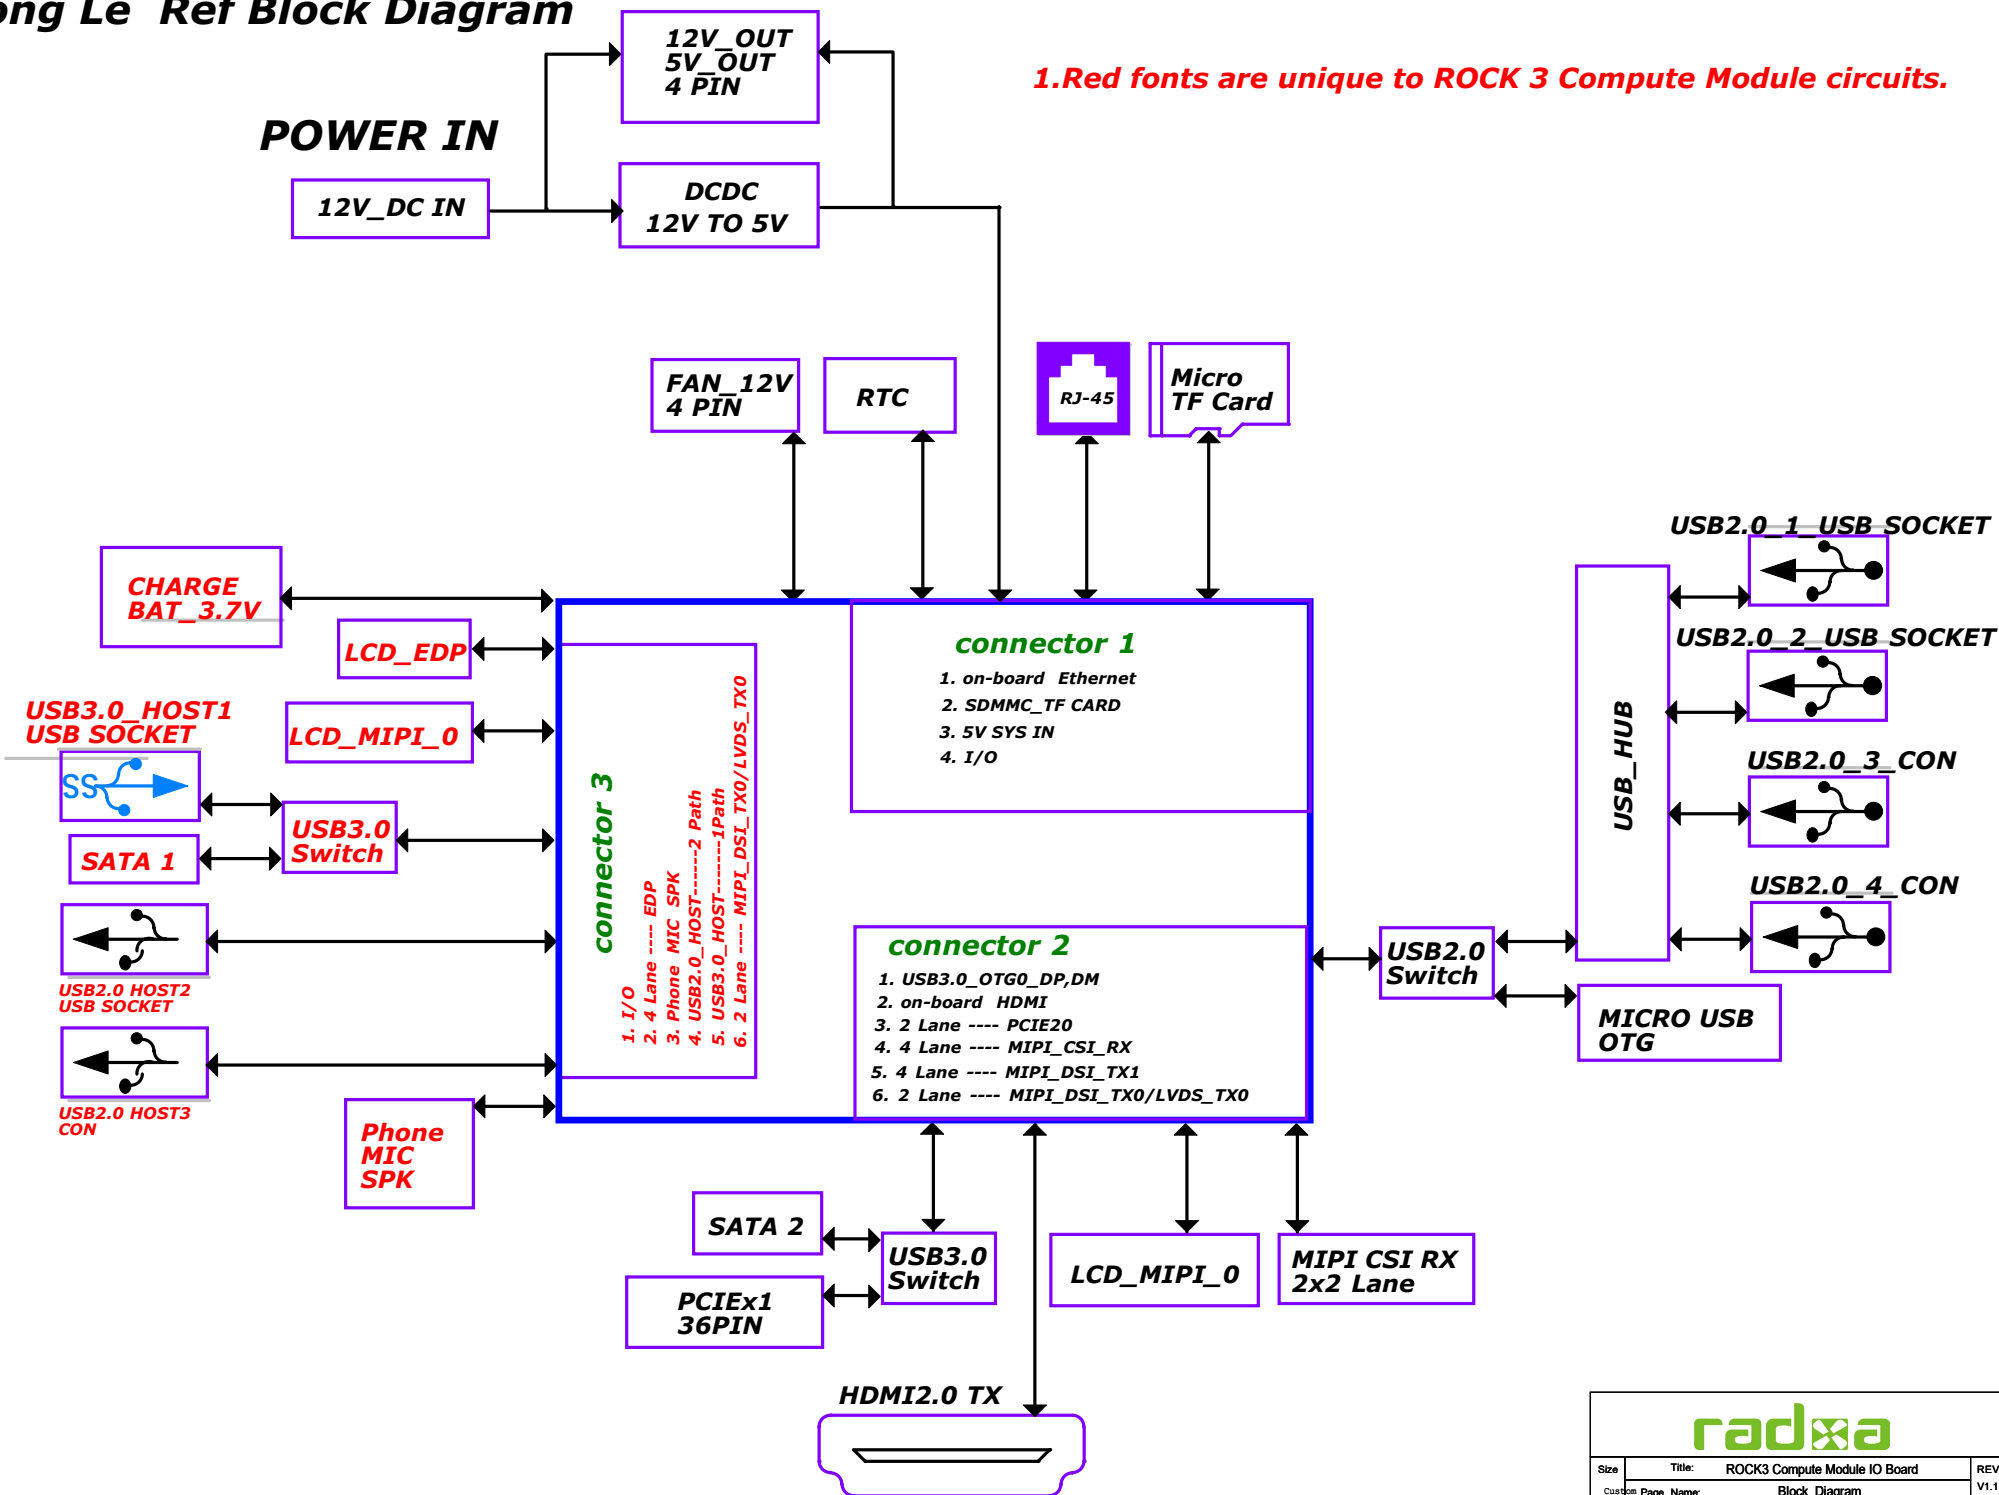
ong Le Ref Block Diagram

12V_OUT
5V_OUT
4 PIN

1.Red fonts are unique to ROCK 3 Compute Module circuits.

POWER IN

12V_DC IN

DCDC
12V TO 5V

FAN_12V
4 PIN

RTC

RJ-45

Micro
TF Card

USB2.0_1_USB SOCKET

CHARGE
BAT_3.7V

LCD_EDP

connector 1
1. on-board Ethernet
2. SDMMC_TF CARD
3. 5V SYS IN
4. I/O

USB2.0_2_USB SOCKET

USB3.0_HOST1
USB SOCKET

LCD_MIPI_0

SS

USB3.0
Switch

SATA 1

connector 3
1. I/O
2. 4 Lane ---- EDP
3. Phone MIC SPK
4. USB2.0_HOST-------2 Path
5. USB3.0_HOST-------1Path
6. 2 Lane ---- MIPI_DSI_TX0/LVDS_TX0

USB_HUB

USB2.0_3_CON

USB2.0_4_CON

USB2.0 HOST2
USB SOCKET

connector 2
1. USB3.0_OTG0_DP,DM
2. on-board HDMI
3. 2 Lane ---- PCIE20
4. 4 Lane ---- MIPI_CSI_RX
5. 4 Lane ---- MIPI_DSI_TX1
6. 2 Lane ---- MIPI_DSI_TX0/LVDS_TX0

USB2.0
Switch

MICRO USB
OTG

USB2.0 HOST3
CON

Phone
MIC
SPK

SATA 2

USB3.0
Switch

LCD_MIPI_0

MIPI CSI RX
2x2 Lane

PCIEx1
36PIN

HDMI2.0 TX

radxa

| Size | Title: | ROCK3 Compute Module IO Board | REV |
|---|---|---|---|
| Custom | Page Name: | Block Diagram | V1.1 |